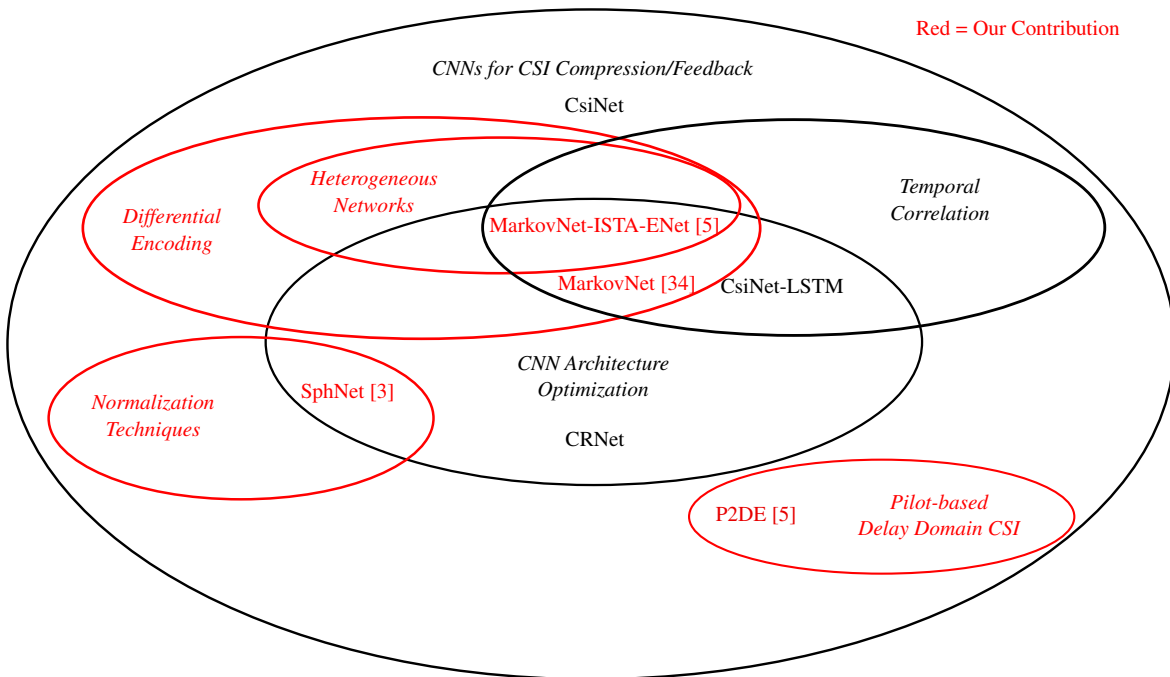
Red = Our Contribution

CNNs for CSI Compression/Feedback

CsiNet

Heterogeneous Networks

Temporal Correlation

Differential Encoding

MarkovNet-ISTA-ENet [5]

MarkovNet [34]

CsiNet-LSTM

CNN Architecture Optimization

Normalization Techniques

SphNet [3]

CRNet

P2DE [5]

Pilot-based Delay Domain CSI